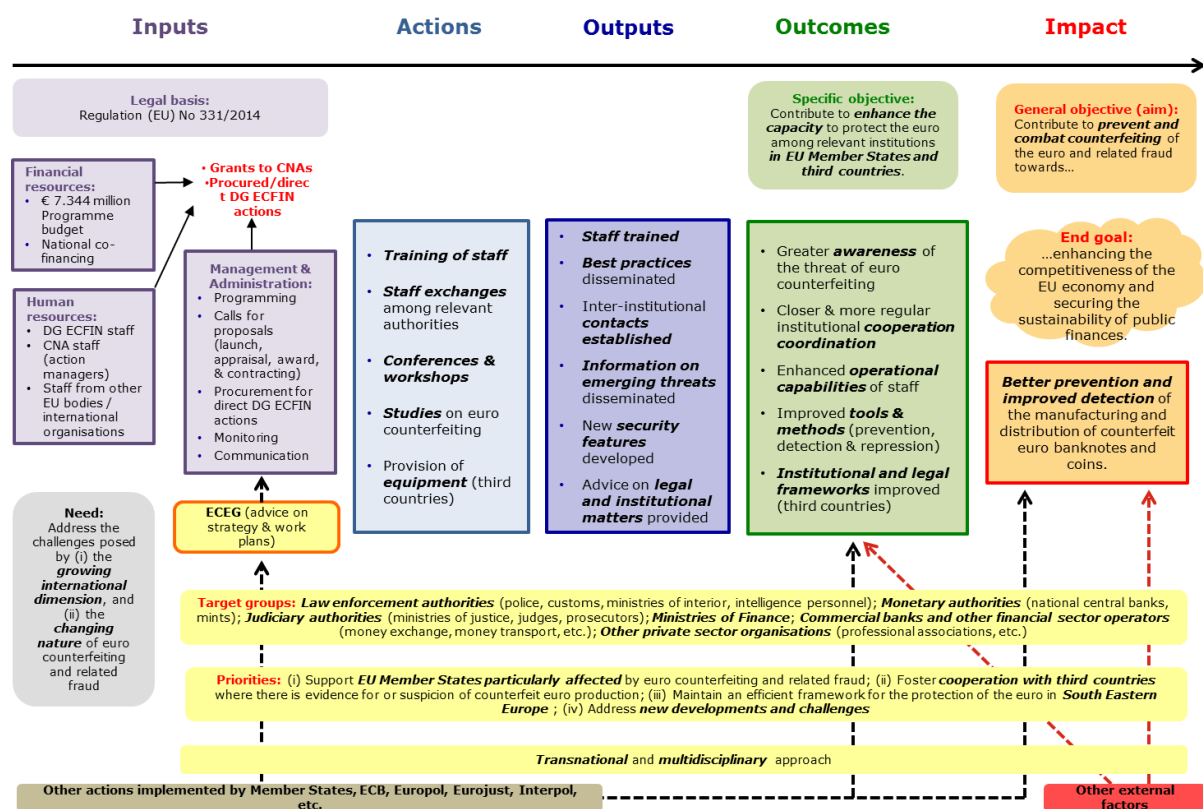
Inputs

Actions

Outputs

Outcomes

Impact

Legal basis:
Regulation (EU) No 331/2014

Financial resources:
• € 7.344 million Programme budget
• National co-financing

Human resources:
• DG ECFIN staff
• CNA staff (action managers)
• Staff from other EU bodies / international organisations

• Grants to CNAs
•Procured/direct DG ECFIN actions

Management & Administration:
• Programming
• Calls for proposals (launch, appraisal, award, & contracting)
• Procurement for direct DG ECFIN actions
• Monitoring
• Communication

Need:
Address the challenges posed by (i) the *growing international dimension*, and (ii) the *changing nature* of euro counterfeiting and related fraud

ECEG (advice on strategy & work plans)

• *Training of staff*
• *Staff exchanges* among relevant authorities
• *Conferences & workshops*
• *Studies* on euro counterfeiting
• Provision of *equipment* (third countries)

• *Staff trained*
• *Best practices* disseminated
• Inter-institutional *contacts established*
• *Information on emerging threats* disseminated
• New *security features* developed
• Advice on *legal and institutional matters* provided

Specific objective:
Contribute to *enhance the capacity* to protect the euro among relevant institutions *in EU Member States and third countries*.

• Greater *awareness* of the threat of euro counterfeiting
• Closer & more regular institutional *cooperation coordination*
• Enhanced *operational capabilities* of staff
• Improved *tools & methods* (prevention, detection & repression)
• *Institutional and legal frameworks* improved (third countries)

General objective (aim):
Contribute to *prevent and combat counterfeiting* of the euro and related fraud towards…

End goal:
…enhancing the competitiveness of the EU economy and securing the sustainability of public finances.

*Better prevention and improved detection* of the manufacturing and distribution of counterfeit euro banknotes and coins.

Target groups: *Law enforcement authorities* (police, customs, ministries of interior, intelligence personnel); *Monetary authorities* (national central banks, mints); *Judiciary authorities* (ministries of justice, judges, prosecutors); *Ministries of Finance*; *Commercial banks and other financial sector operators* (money exchange, money transport, etc.); *Other private sector organisations* (professional associations, etc.)

Priorities: (i) Support *EU Member States particularly affected* by euro counterfeiting and related fraud; (ii) Foster *cooperation with third countries* where there is evidence for or suspicion of counterfeit euro production; (iii) Maintain an efficient framework for the protection of the euro in *South Eastern Europe* ; (iv) Address *new developments and challenges*

*Transnational* and *multidisciplinary* approach

Other actions implemented by Member States, ECB, Europol, Eurojust, Interpol, etc.

Other external factors